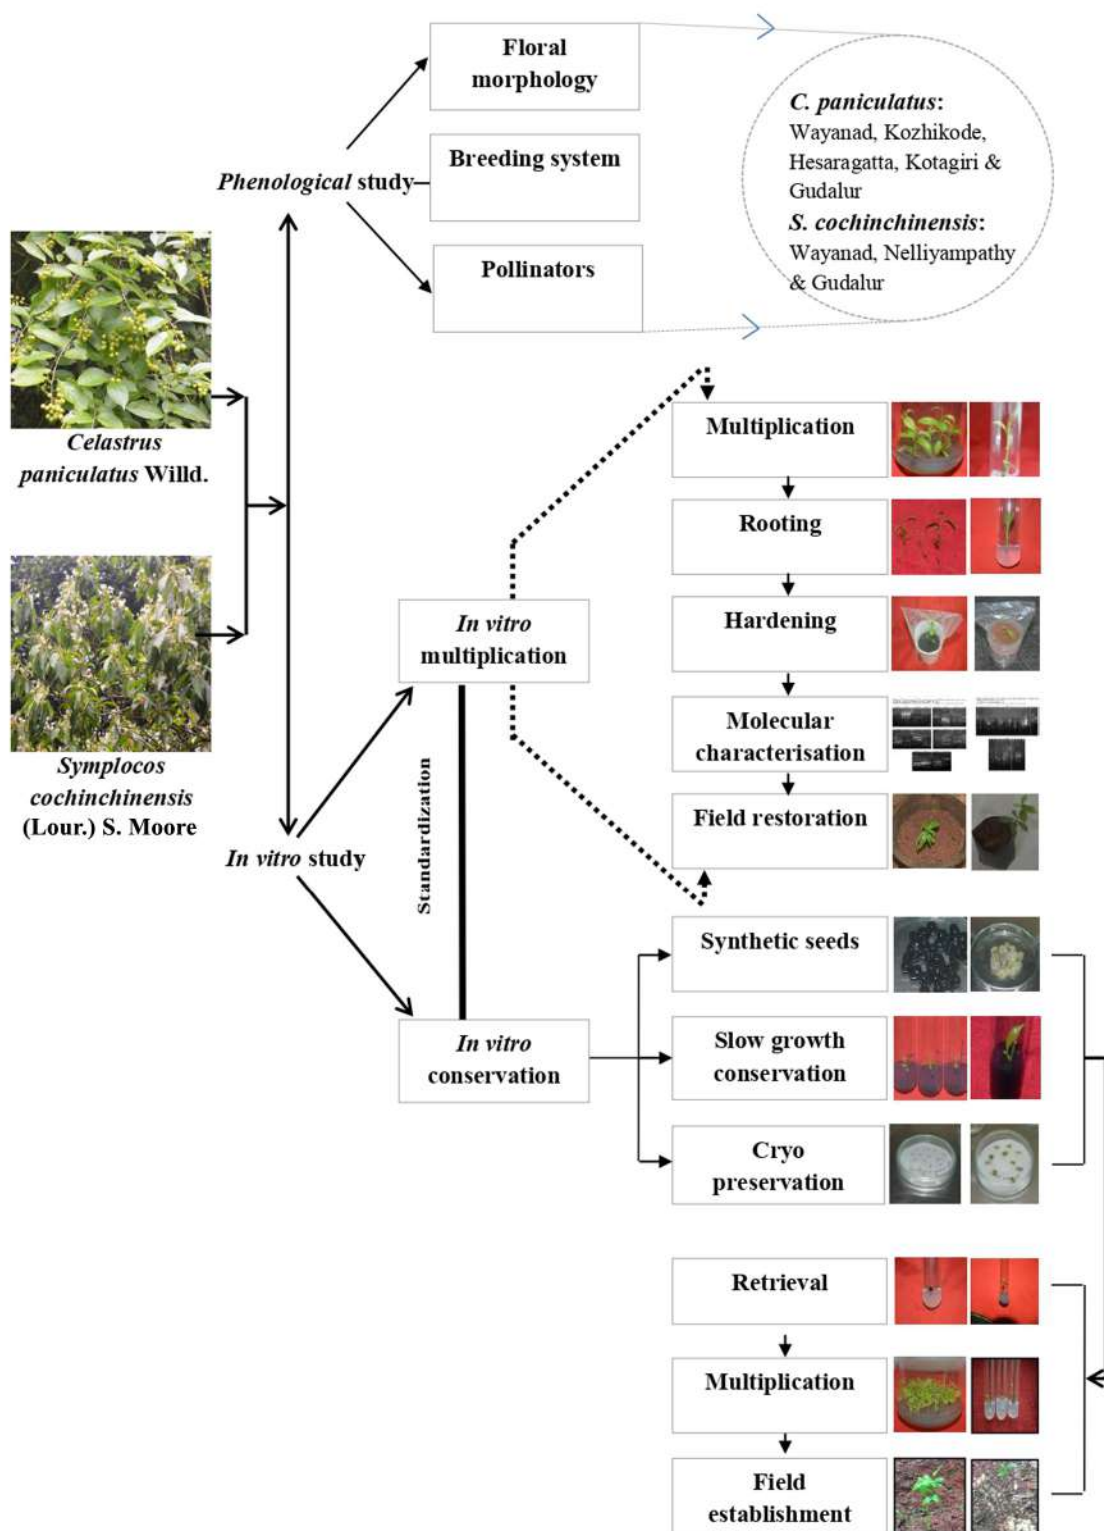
Celastrus paniculatus Willd.

Symplocos cochinchinensis (Lour.) S. Moore

Phenological study

Floral morphology

Breeding system

Pollinators

C. paniculatus: Wayanad, Kozhikode, Hesaragatta, Kotagiri & Gudalur
S. cochinchinensis: Wayanad, Nelliyampathy & Gudalur

In vitro study

In vitro multiplication

Standardization

In vitro conservation

Multiplication

Rooting

Hardening

Molecular characterisation

Field restoration

Synthetic seeds

Slow growth conservation

Cryo preservation

Retrieval

Multiplication

Field establishment